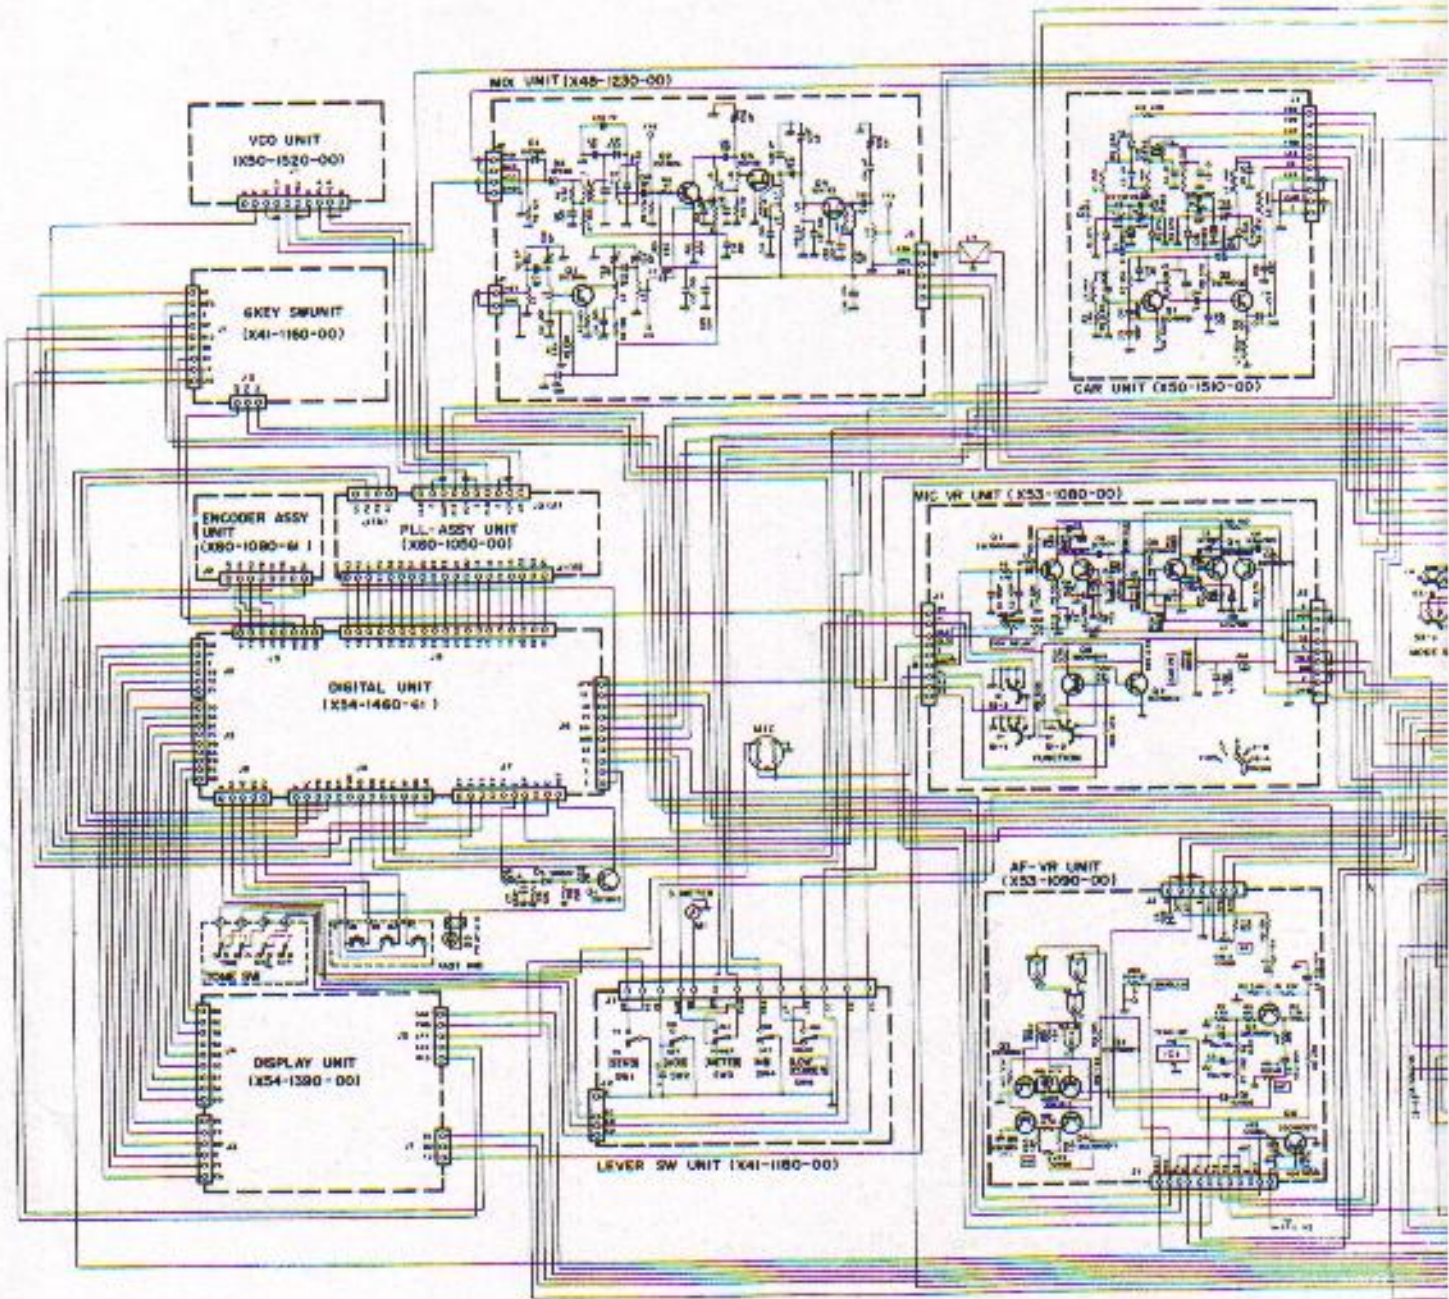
VCO UNIT
(X50-1520-00)

MIX UNIT (X48-1230-00)

6KEY SWUNIT
(X41-1160-00)

CAR UNIT (X50-1510-00)

ENCODER ASSY UNIT
(X60-1080-11)

PLL-ASSY UNIT
(X60-1050-00)

MIC VR UNIT (X53-1080-00)

DIGITAL UNIT
(X54-1460-11)

MIC

FUNCTION

AF-VR UNIT
(X53-1090-00)

TONE SW

DISPLAY UNIT
(X54-1390-00)

LEVER SW UNIT (X41-1160-00)